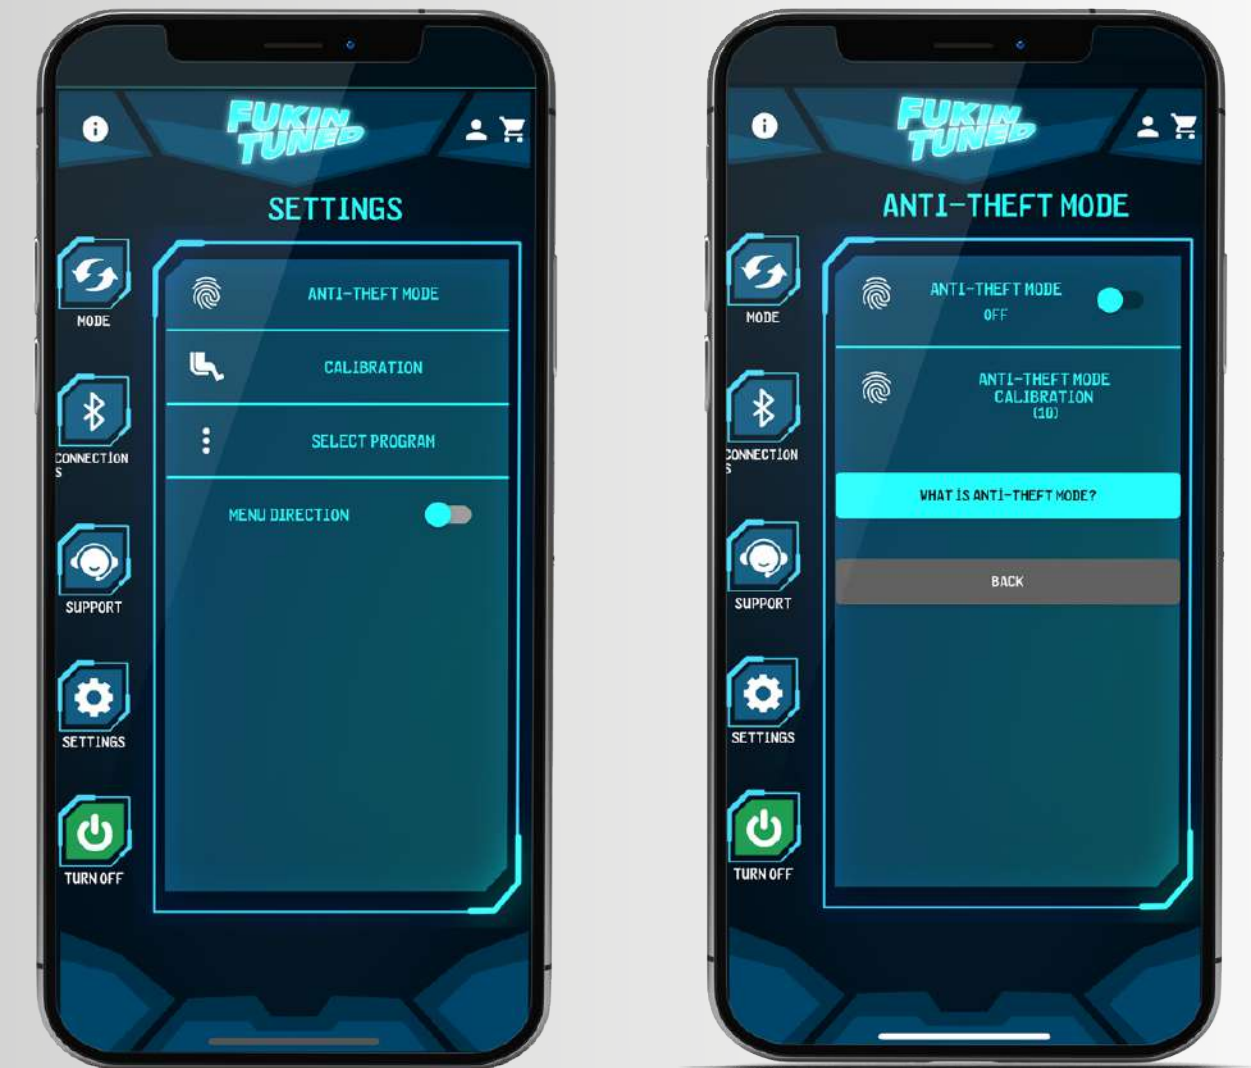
FUKIN TUNED

SETTINGS

MODE

CONNECTIONS

SUPPORT

SETTINGS

TURN OFF

ANTI-THEFT MODE

CALIBRATION

SELECT PROGRAM

MENU DIRECTION

FUKIN TUNED

ANTI-THEFT MODE

MODE

CONNECTIONS

SUPPORT

SETTINGS

TURN OFF

ANTI-THEFT MODE
OFF

ANTI-THEFT MODE CALIBRATION (10)

WHAT IS ANTI-THEFT MODE?

BACK